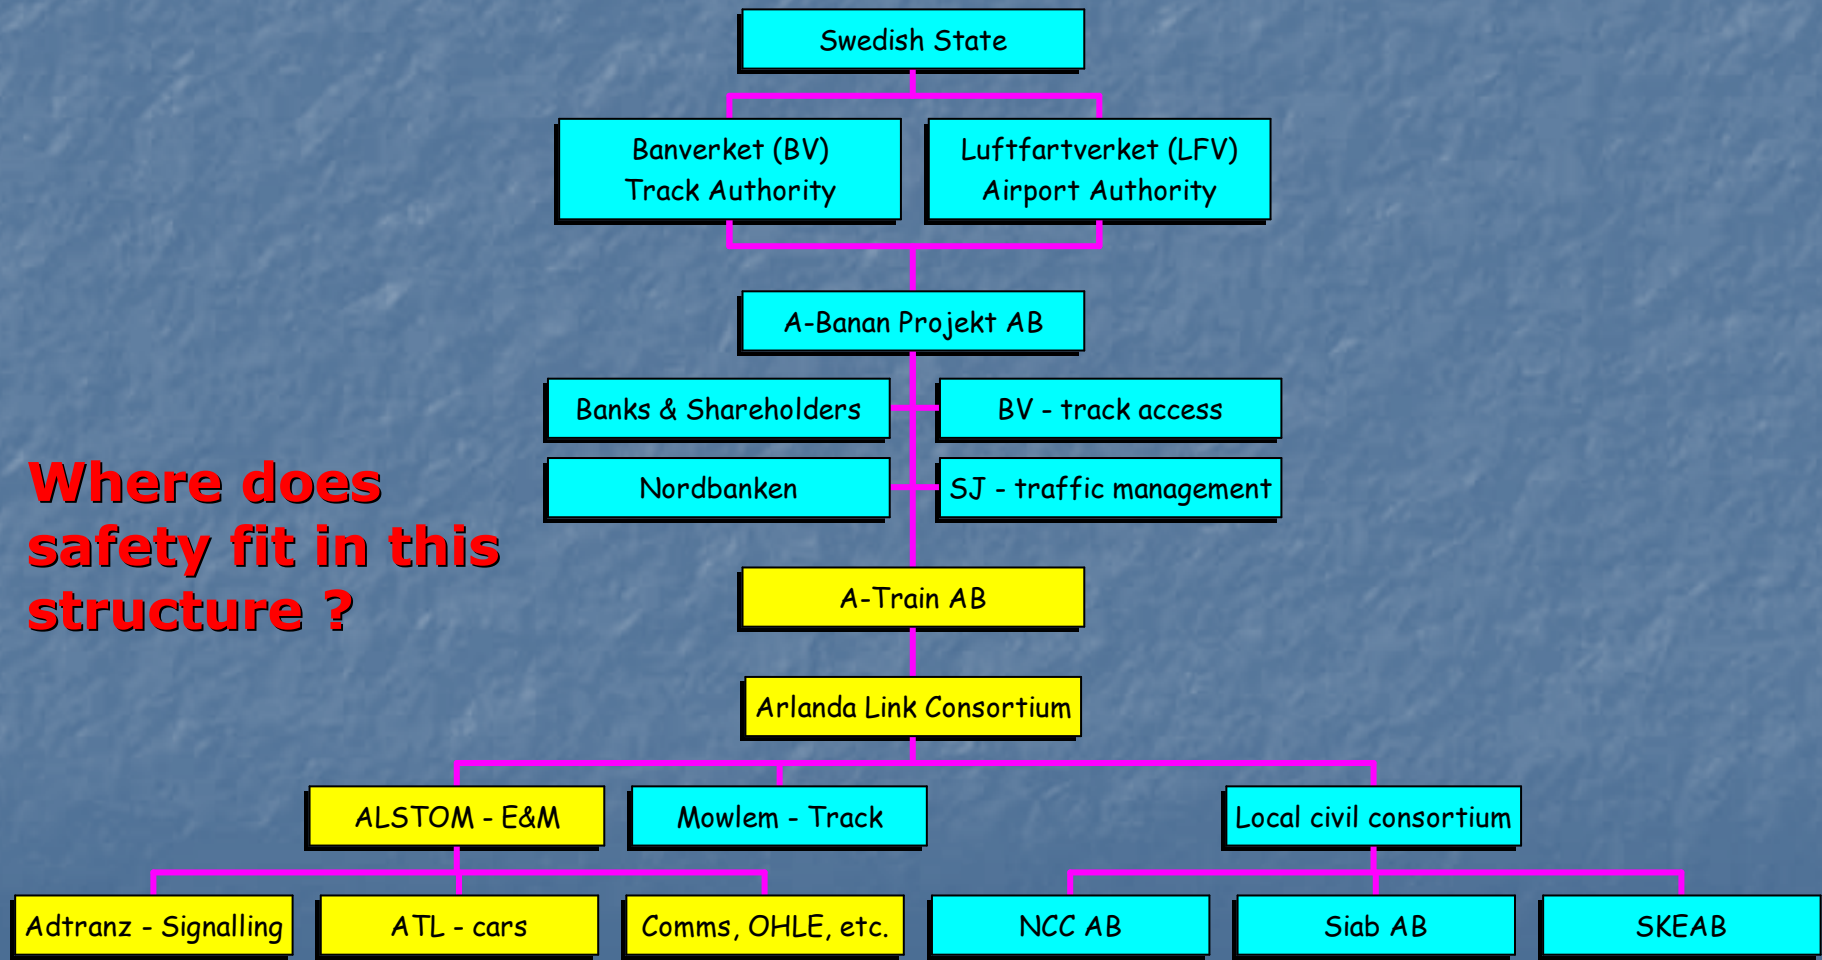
Swedish State

Banverket (BV)
Track Authority

Luftfartverket (LFV)
Airport Authority

A-Banan Projekt AB

Banks & Shareholders

BV - track access

Nordbanken

SJ - traffic management

Where does safety fit in this structure ?

A-Train AB

Arlanda Link Consortium

ALSTOM - E&M

Mowlem - Track

Local civil consortium

Adtranz - Signalling

ATL - cars

Comms, OHLE, etc.

NCC AB

Siab AB

SKEAB